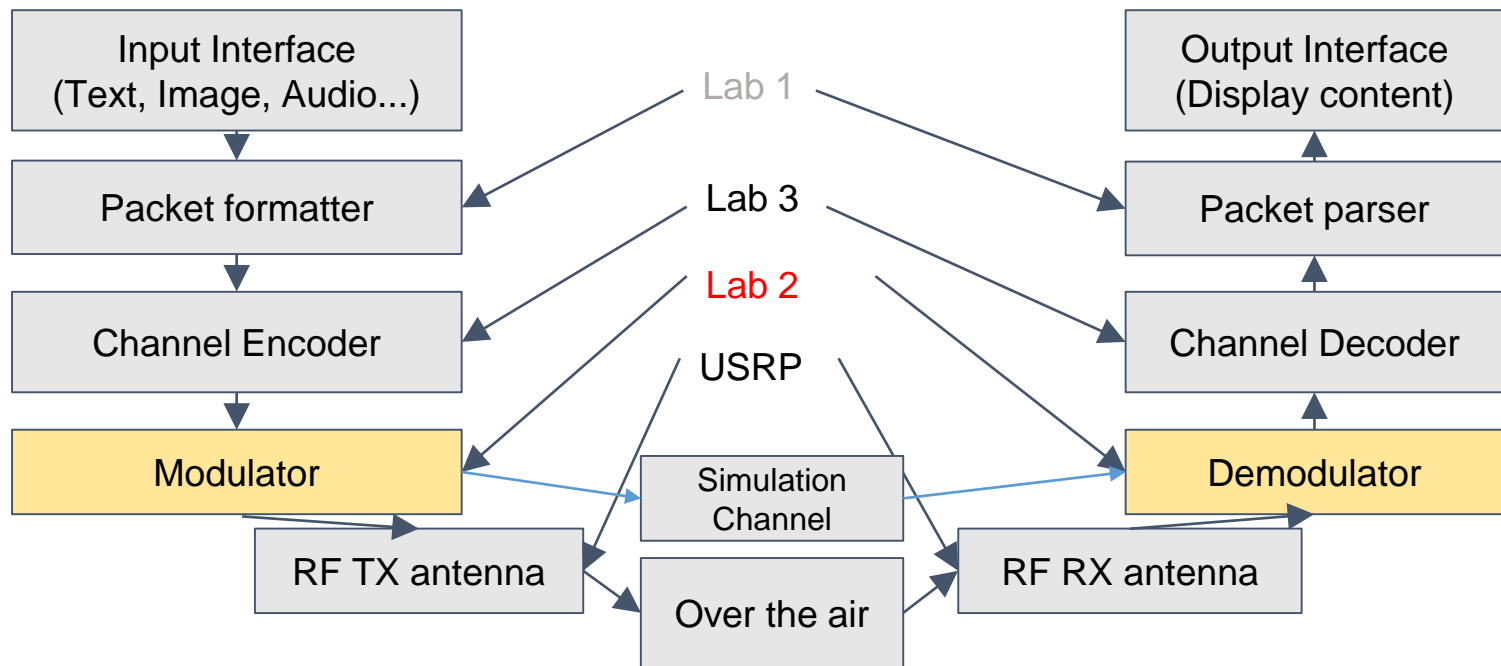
Input Interface
(Text, Image, Audio...)

Lab 1

Output Interface
(Display content)

Packet formatter

Lab 3

Packet parser

Lab 2

Channel Encoder

Channel Decoder

USRP

Modulator

Simulation Channel

Demodulator

RF TX antenna

RF RX antenna

Over the air